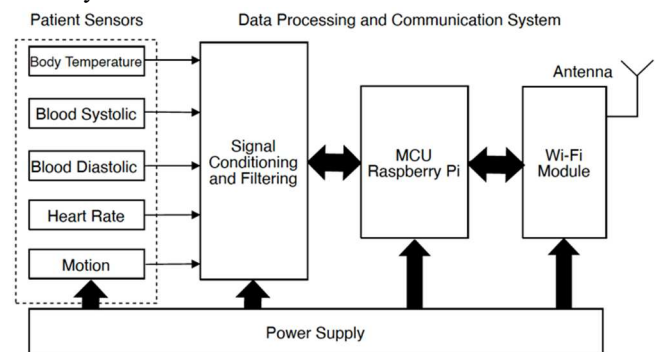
Patient Sensors

Data Processing and Communication System

Body Temperature

Blood Systolic

Blood Diastolic

Heart Rate

Motion

Signal Conditioning and Filtering

MCU Raspberry Pi

Antenna

Wi-Fi Module

Power Supply